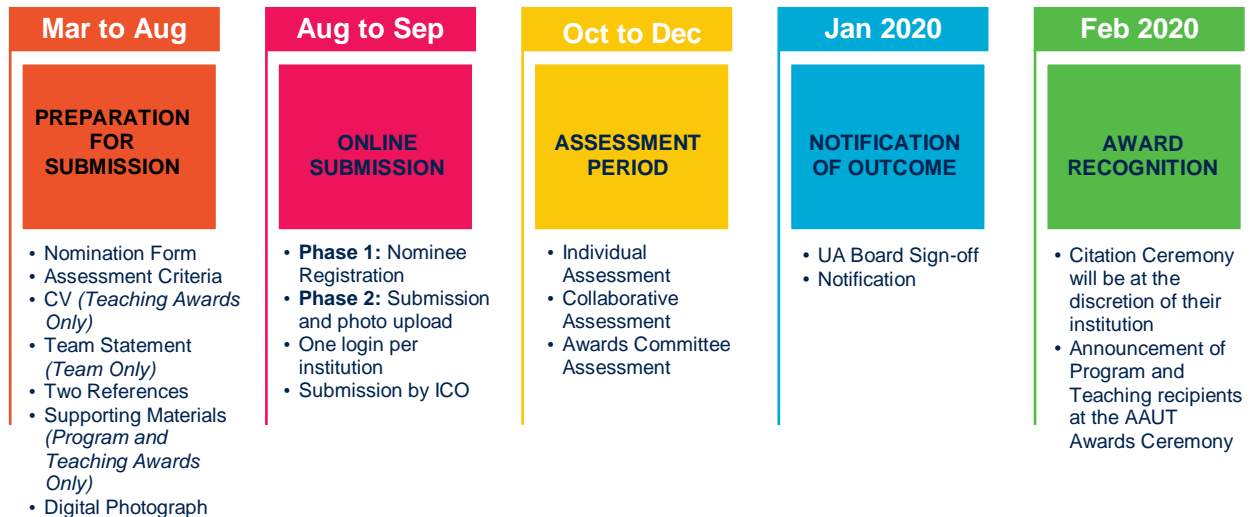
Mar to Aug

PREPARATION FOR SUBMISSION

- Nomination Form
- Assessment Criteria
- CV *(Teaching Awards Only)*
- Team Statement *(Team Only)*
- Two References
- Supporting Materials *(Program and Teaching Awards Only)*
- Digital Photograph

Aug to Sep

ONLINE SUBMISSION

- **Phase 1:** Nominee Registration
- **Phase 2:** Submission and photo upload
- One login per institution
- Submission by ICO

Oct to Dec

ASSESSMENT PERIOD

- Individual Assessment
- Collaborative Assessment
- Awards Committee Assessment

Jan 2020

NOTIFICATION OF OUTCOME

- UA Board Sign-off
- Notification

Feb 2020

AWARD RECOGNITION

- Citation Ceremony will be at the discretion of their institution
- Announcement of Program and Teaching recipients at the AAUT Awards Ceremony